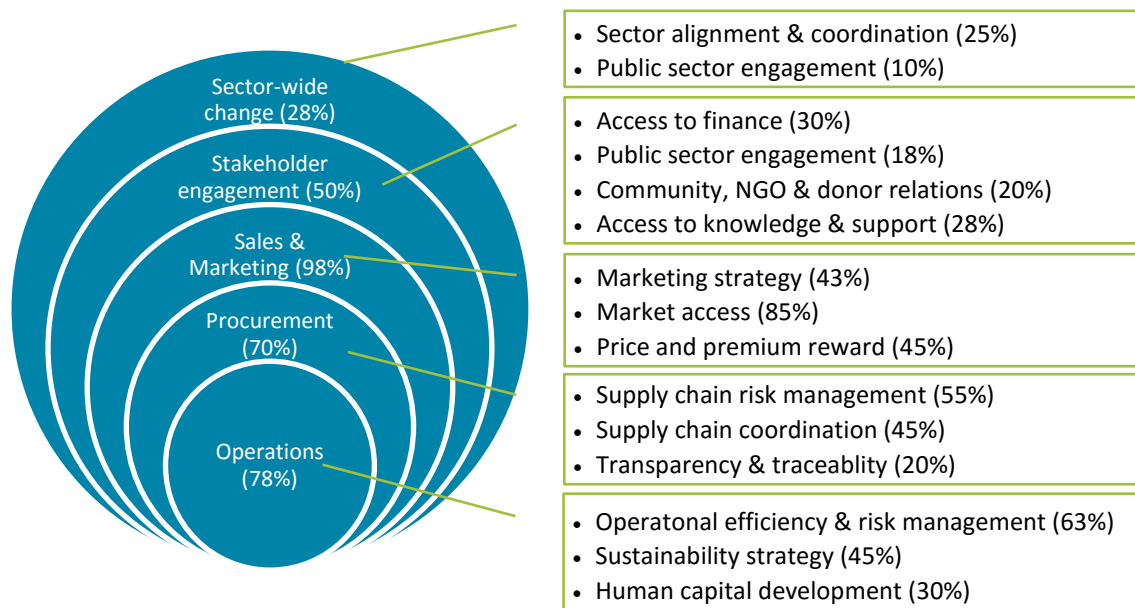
Sector-wide change (28%)

Stakeholder engagement (50%)

Sales & Marketing (98%)

Procurement (70%)

Operations (78%)

- Sector alignment & coordination (25%)
- Public sector engagement (10%)

- Access to finance (30%)
- Public sector engagement (18%)
- Community, NGO & donor relations (20%)
- Access to knowledge & support (28%)

- Marketing strategy (43%)
- Market access (85%)
- Price and premium reward (45%)

- Supply chain risk management (55%)
- Supply chain coordination (45%)
- Transparency & traceablity (20%)

- Operatonal efficiency & risk management (63%)
- Sustainability strategy (45%)
- Human capital development (30%)